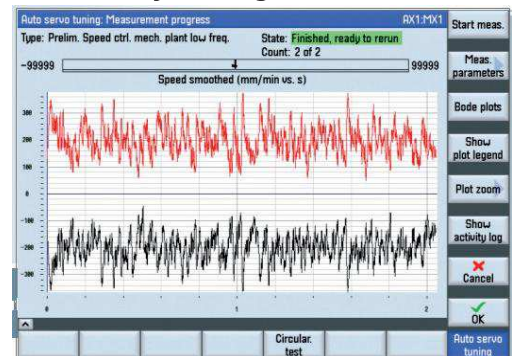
Auto servo tuning: Measurement progress
AX1:MX1
Type: Prelim. Speed ctrl. mech. plant low freq.
State: Finished, ready to rerun
Count: 2 of 2
-99999
99999
Speed smoothed (mm/min vs. s)
300
200
100
0
-100
-200
-300
0
1
2
Start meas.
Meas. parameters
Bode plots
Show plot legend
Plot zoom
Show activity log
Cancel
OK
Circular. test
Auto servo tuning